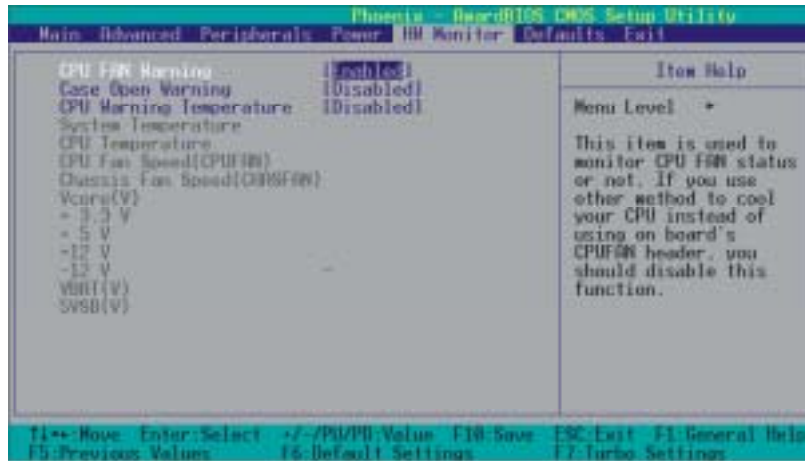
Phoenix - AwardBIOS CMOS Setup Utility

Main Advanced Peripherals Power HW Monitor Defaults Exit

CPU FAN Warning [Enabled]
Case Open Warning [Disabled]
CPU Warning Temperature [Disabled]
System Temperature
CPU Temperature
CPU Fan Speed(CPUFAN)
Chassis Fan Speed(CHASFAN)
Vcore(V)
+ 3.3 V
+ 5 V
+12 V
-12 V
VBAT(V)
5VSB(V)

Item Help

Menu Level ▸

This item is used to monitor CPU FAN status or not. If you use other method to cool your CPU instead of using on board's CPUFAN header, you should disable this function.

↑↓→←:Move Enter:Select +/-/PU/PD:Value F10:Save ESC:Exit F1:General Help
F5:Previous Values F6:Default Settings F7:Turbo Settings